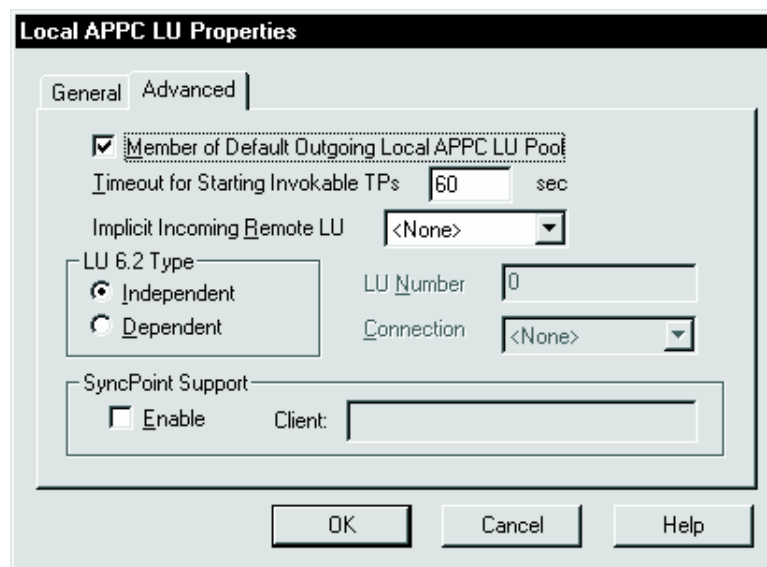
Local APPC LU Properties

General Advanced

Member of Default Outgoing Local APPC LU Pool

Timeout for Starting Invokable TPs 60 sec

Implicit Incoming Remote LU <None>

LU 6.2 Type

Independent

Dependent

LU Number 0

Connection <None>

SyncPoint Support

Enable

Client:

OK

Cancel

Help